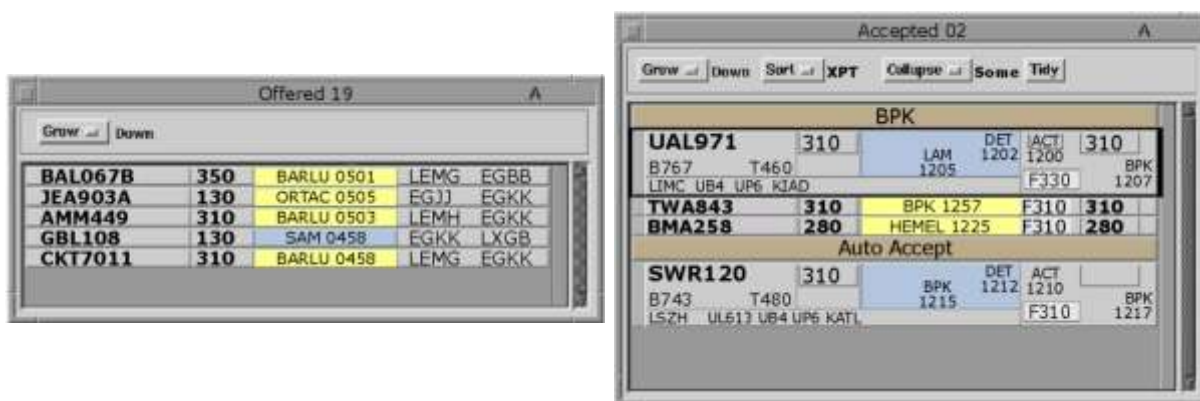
Offered 19 A

Grow Down

| | | | | |
|---|---|---|---|---|
| BAL067B | 350 | BARLU 0501 | LEMG | EGBB |
| JEA903A | 130 | ORTAC 0505 | EGJJ | EGKK |
| AMM449 | 310 | BARLU 0503 | LEMH | EGKK |
| GBL108 | 130 | SAM 0458 | EGKK | LXGB |
| CKT7011 | 310 | BARLU 0458 | LEMG | EGKK |

Accepted 02 A

Grow Down Sort XPT Collapse Some Tidy

BPK

UAL971 310 DET 1202 ACT 1200 310
B767 T460 LAM 1205 BPK 1207
LIMC UB4 UP6 KIAD F330

TWA843 310 BPK 1257 F310 310
BMA258 280 HEMEL 1225 F310 280

Auto Accept

SWR120 310 DET 1212 ACT 1210
B743 T480 BPK 1215 BPK 1217
LSZH UL613 UB4 UP6 KATL F310